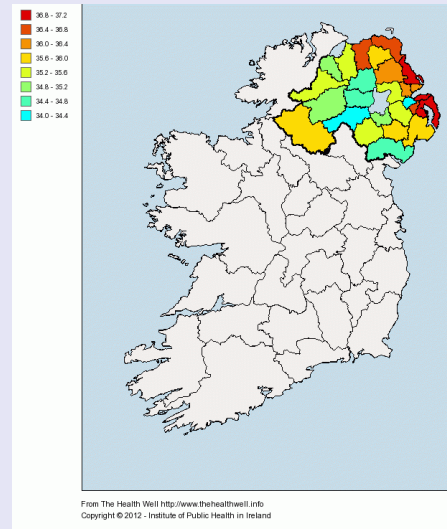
36.8 - 37.2
36.4 - 36.8
36.0 - 36.4
35.6 - 36.0
35.2 - 35.6
34.8 - 35.2
34.4 - 34.8
34.0 - 34.4

From The Health Well http://www.thehealthwell.info
Copyright © 2012 - Institute of Public Health in Ireland